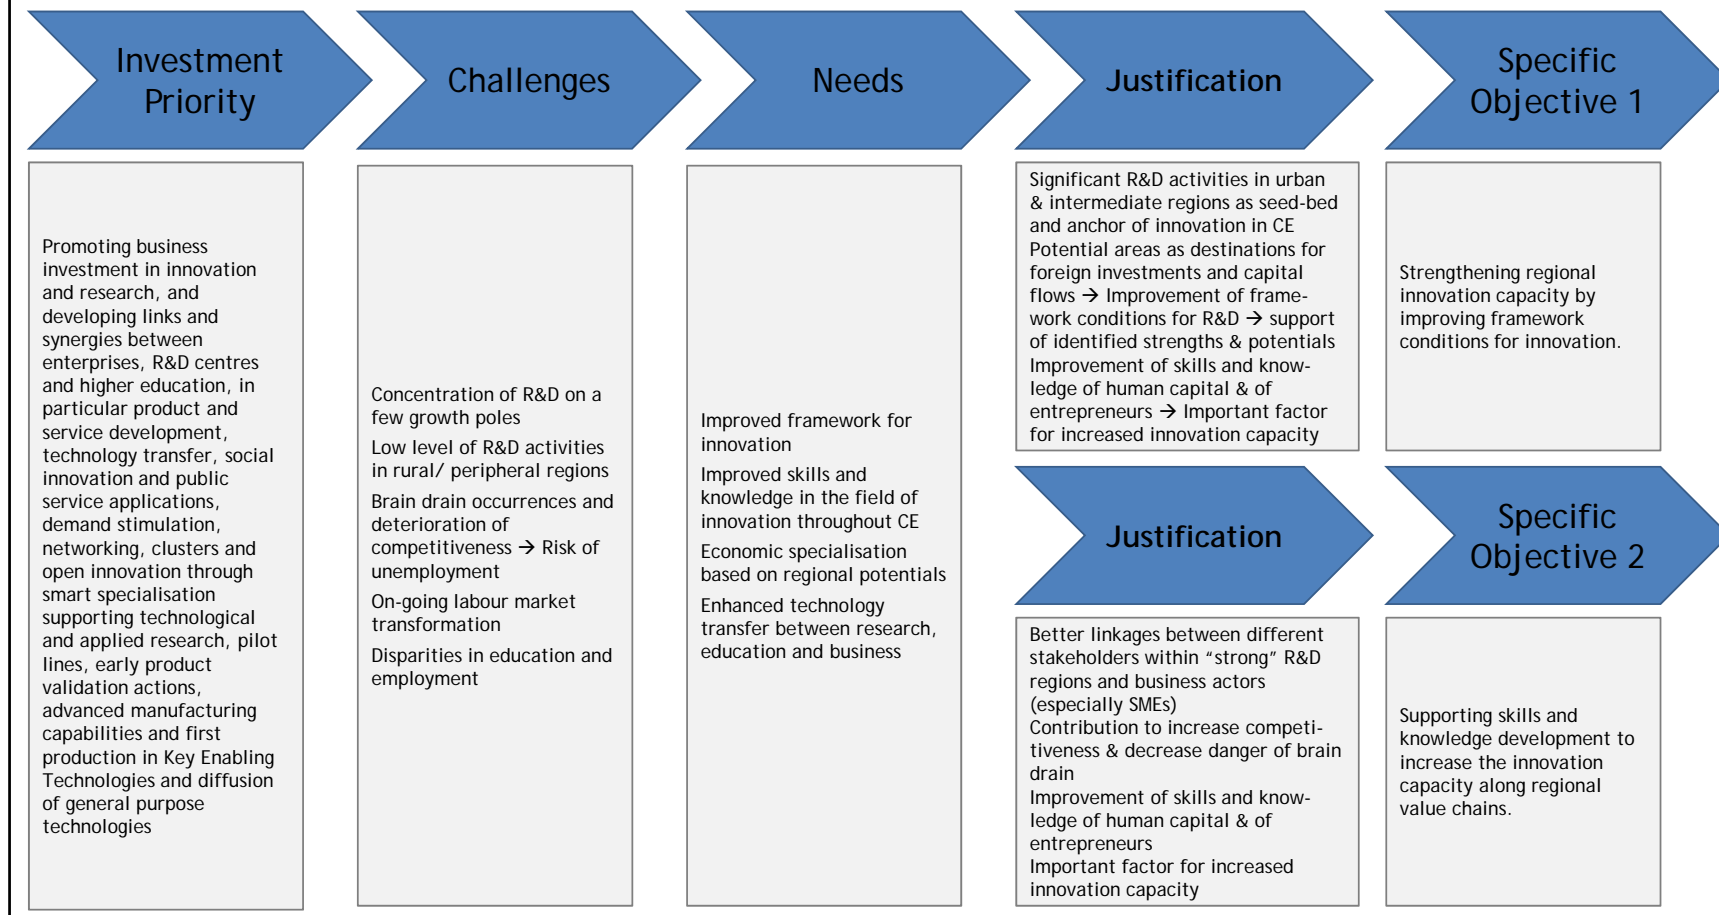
Investment Priority

Challenges

Needs

Justification

Specific Objective 1

Promoting business investment in innovation and research, and developing links and synergies between enterprises, R&D centres and higher education, in particular product and service development, technology transfer, social innovation and public service applications, demand stimulation, networking, clusters and open innovation through smart specialisation supporting technological and applied research, pilot lines, early product validation actions, advanced manufacturing capabilities and first production in Key Enabling Technologies and diffusion of general purpose technologies

Concentration of R&D on a few growth poles

Low level of R&D activities in rural/ peripheral regions

Brain drain occurrences and deterioration of competitiveness → Risk of unemployment

On-going labour market transformation

Disparities in education and employment

Improved framework for innovation

Improved skills and knowledge in the field of innovation throughout CE

Economic specialisation based on regional potentials

Enhanced technology transfer between research, education and business

Significant R&D activities in urban & intermediate regions as seed-bed and anchor of innovation in CE Potential areas as destinations for foreign investments and capital flows → Improvement of framework conditions for R&D → support of identified strengths & potentials Improvement of skills and knowledge of human capital & of entrepreneurs → Important factor for increased innovation capacity

Strengthening regional innovation capacity by improving framework conditions for innovation.

Justification

Specific Objective 2

Better linkages between different stakeholders within “strong” R&D regions and business actors (especially SMEs)
Contribution to increase competitiveness & decrease danger of brain drain
Improvement of skills and knowledge of human capital & of entrepreneurs
Important factor for increased innovation capacity

Supporting skills and knowledge development to increase the innovation capacity along regional value chains.